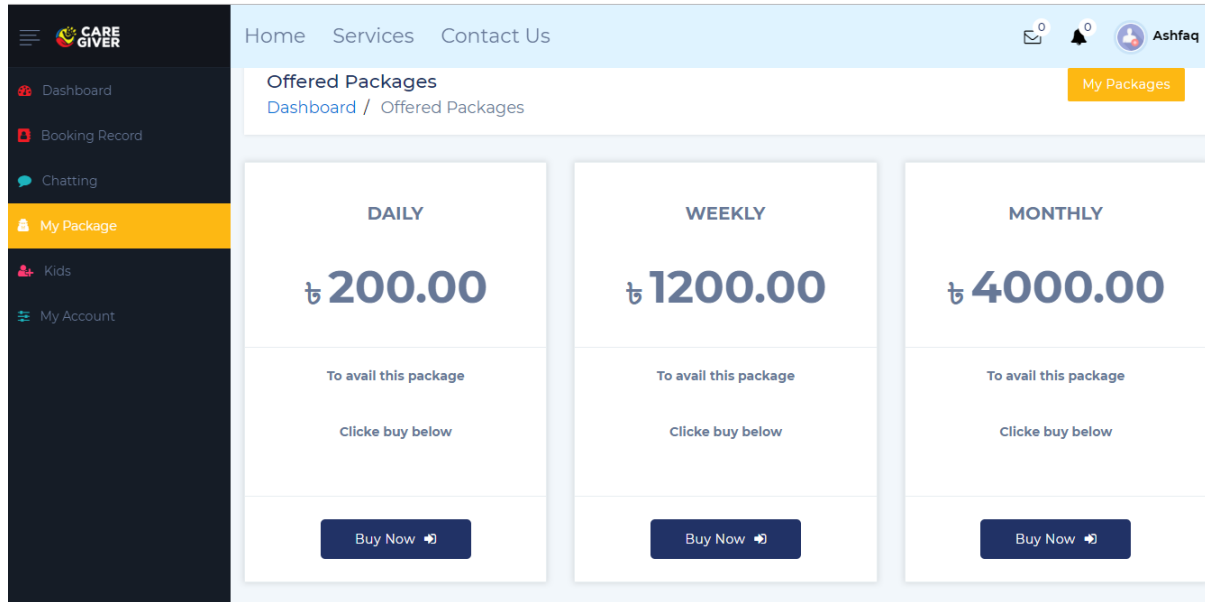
CARE GIVER

Dashboard
Booking Record
Chatting
My Package
Kids
My Account

Home Services Contact Us

0 0 Ashfaq

Offered Packages
Dashboard / Offered Packages

My Packages

DAILY
৳ 200.00
To avail this package
Clicke buy below
Buy Now

WEEKLY
৳ 1200.00
To avail this package
Clicke buy below
Buy Now

MONTHLY
৳ 4000.00
To avail this package
Clicke buy below
Buy Now